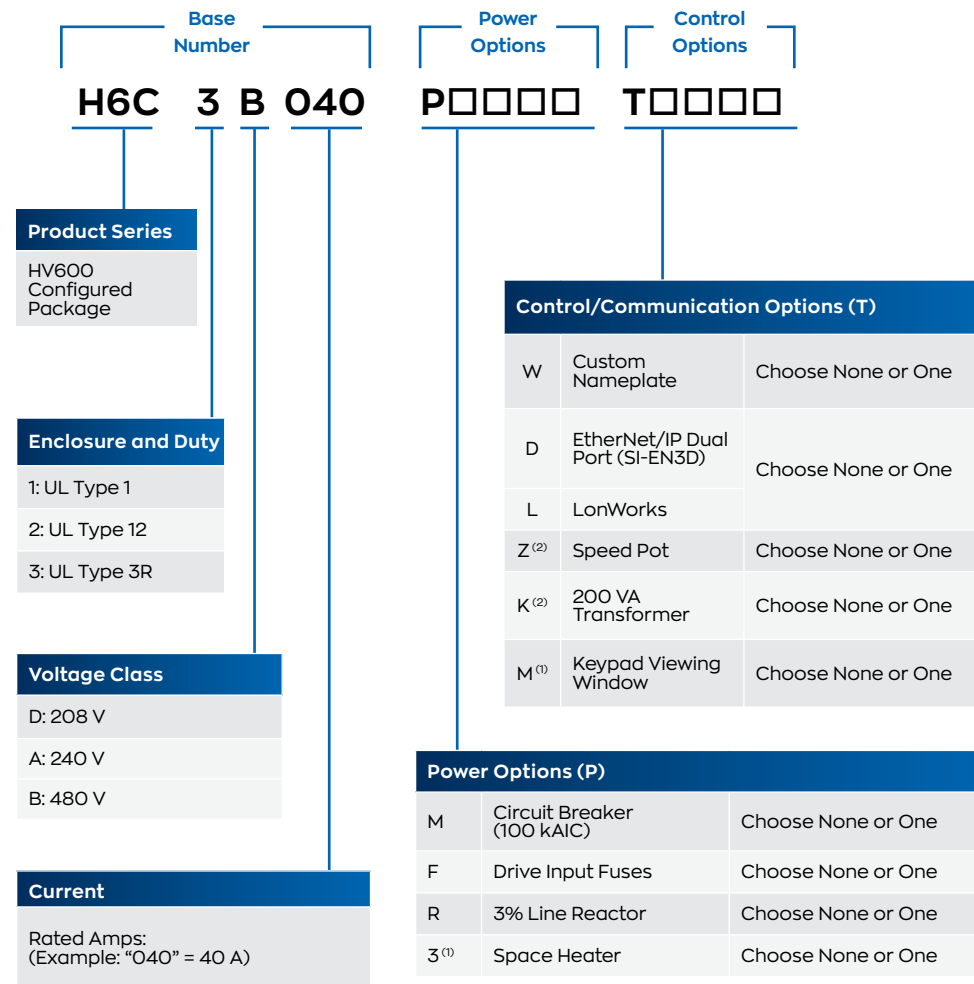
Base Number

Power Options

Control Options

H6C 3 B 040 P□□□□ T□□□□

| Product Series |
|---|
| HV600 Configured Package |

| Enclosure and Duty |
|---|
| 1: UL Type 1 |
| 2: UL Type 12 |
| 3: UL Type 3R |

| Voltage Class |
|---|
| D: 208 V |
| A: 240 V |
| B: 480 V |

| Current |
|---|
| Rated Amps: (Example: “040” = 40 A) |

| Control/Communication Options (T) | | |
|---|---|---|
| W | Custom Nameplate | Choose None or One |
| D | EtherNet/IP Dual Port (SI-EN3D) | Choose None or One |
| L | LonWorks | |
| Z$^{(2)}$ | Speed Pot | Choose None or One |
| K$^{(2)}$ | 200 VA Transformer | Choose None or One |
| M$^{(1)}$ | Keypad Viewing Window | Choose None or One |

| Power Options (P) | | |
|---|---|---|
| M | Circuit Breaker (100 kAIC) | Choose None or One |
| F | Drive Input Fuses | Choose None or One |
| R | 3% Line Reactor | Choose None or One |
| 3$^{(1)}$ | Space Heater | Choose None or One |